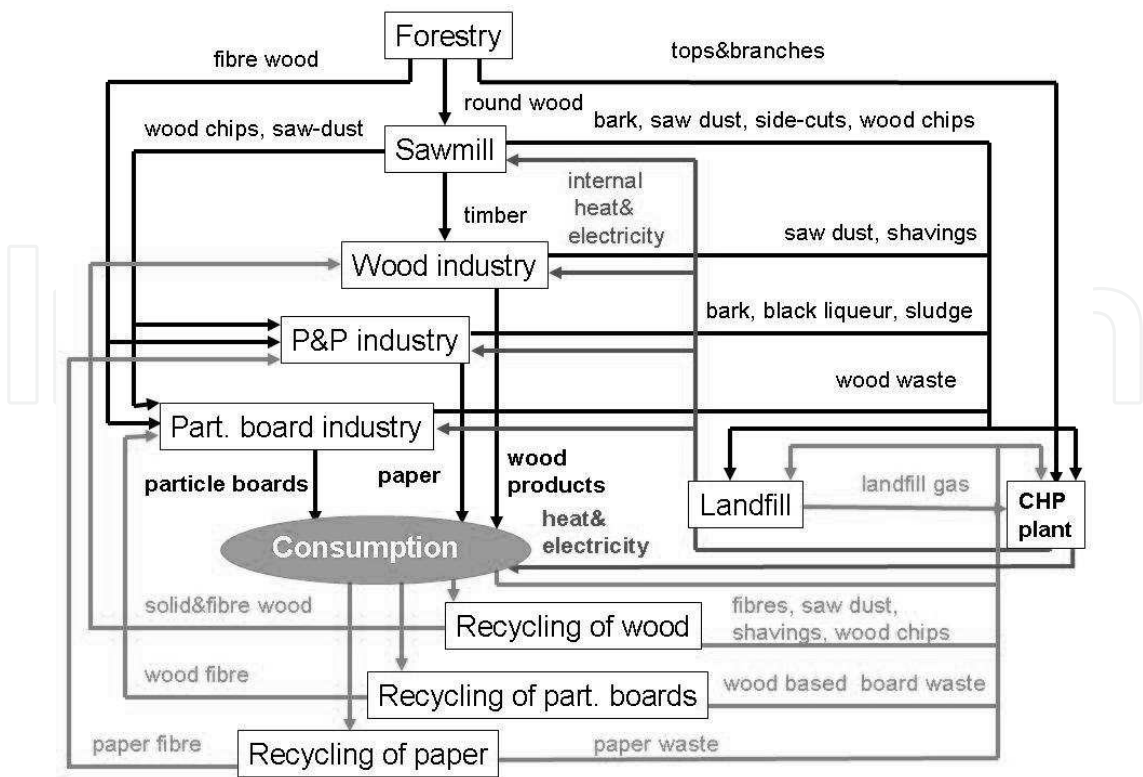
Forestry

fibre wood

tops&branches

round wood

wood chips, saw-dust

bark, saw dust, side-cuts, wood chips

Sawmill

internal heat& electricity

timber

saw dust, shavings

Wood industry

bark, black liqueur, sludge

P&P industry

wood waste

Part. board industry

particle boards

paper

wood products

Landfill

landfill gas

CHP plant

heat& electricity

Consumption

solid&fibre wood

Recycling of wood

fibres, saw dust, shavings, wood chips

wood fibre

Recycling of part. boards

wood based board waste

paper fibre

Recycling of paper

paper waste